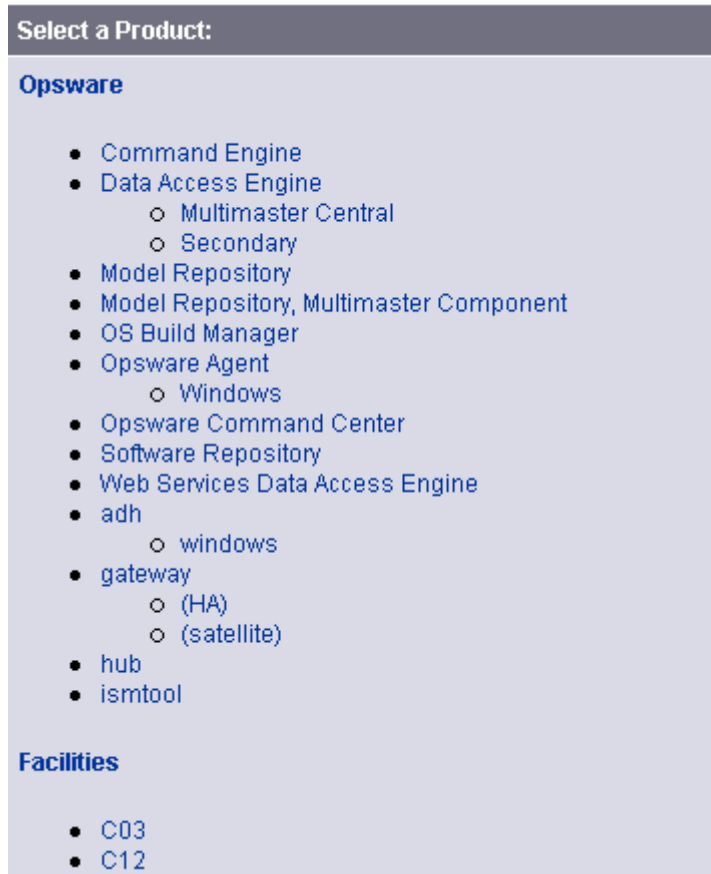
Select a Product:

Opsware

- Command Engine
- Data Access Engine
  - Multimaster Central
  - Secondary
- Model Repository
- Model Repository, Multimaster Component
- OS Build Manager
- Opsware Agent
  - Windows
- Opsware Command Center
- Software Repository
- Web Services Data Access Engine
- adh
  - windows
- gateway
  - (HA)
  - (satellite)
- hub
- ismtool

Facilities

- C03
- C12